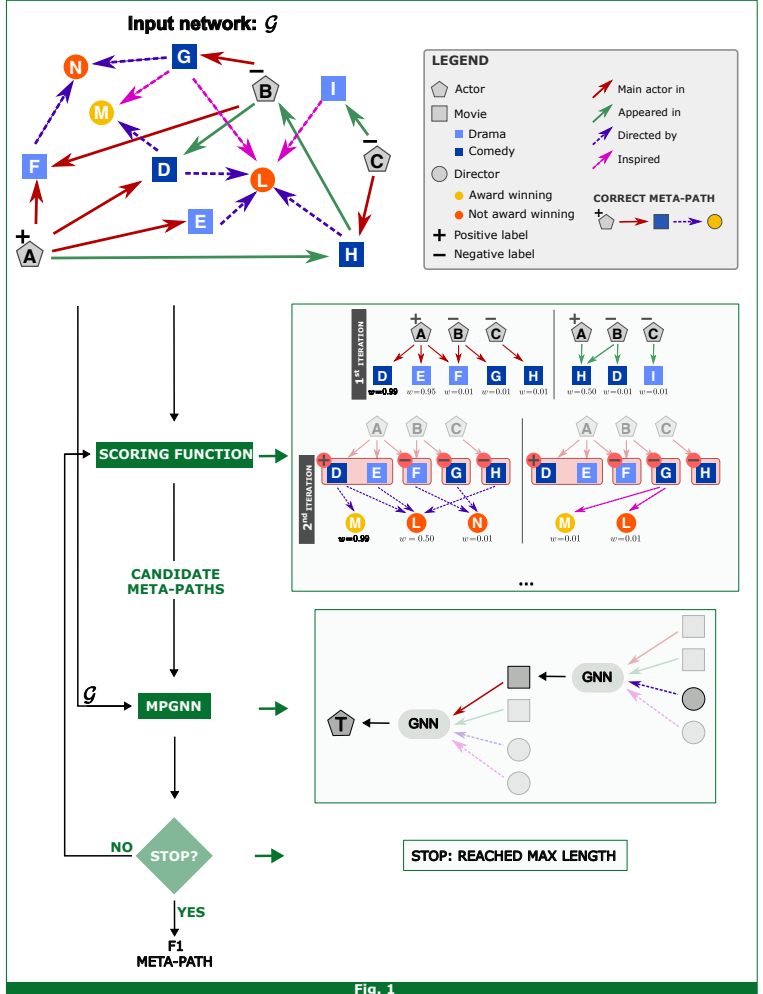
Input network: $\mathcal{G}$

N
G
M
B
I
F
D
L
C
E
+
A
H

LEGEND
Actor
Movie
Drama
Comedy
Director
Award winning
Not award winning
+ Positive label
− Negative label
Main actor in
Appeared in
Directed by
Inspired
CORRECT META-PATH

1st ITERATION
+ A
− B
− C
D
E
F
G
H
w=0.99
w=0.95
w=0.01
w=0.01
w=0.01
+ A
− B
− C
H
D
I
w=0.50
w=0.01
w=0.01

2nd ITERATION
A
B
C
D
E
F
G
H
M
L
N
w=0.99
w=0.50
w=0.01
A
B
C
D
E
F
G
H
M
L
w=0.01
w=0.01

...

SCORING FUNCTION

CANDIDATE META-PATHS

$\mathcal{G}$

MPGNN

GNN
GNN
T

NO
STOP?
YES

STOP: REACHED MAX LENGTH

F1 META-PATH

Fig. 1